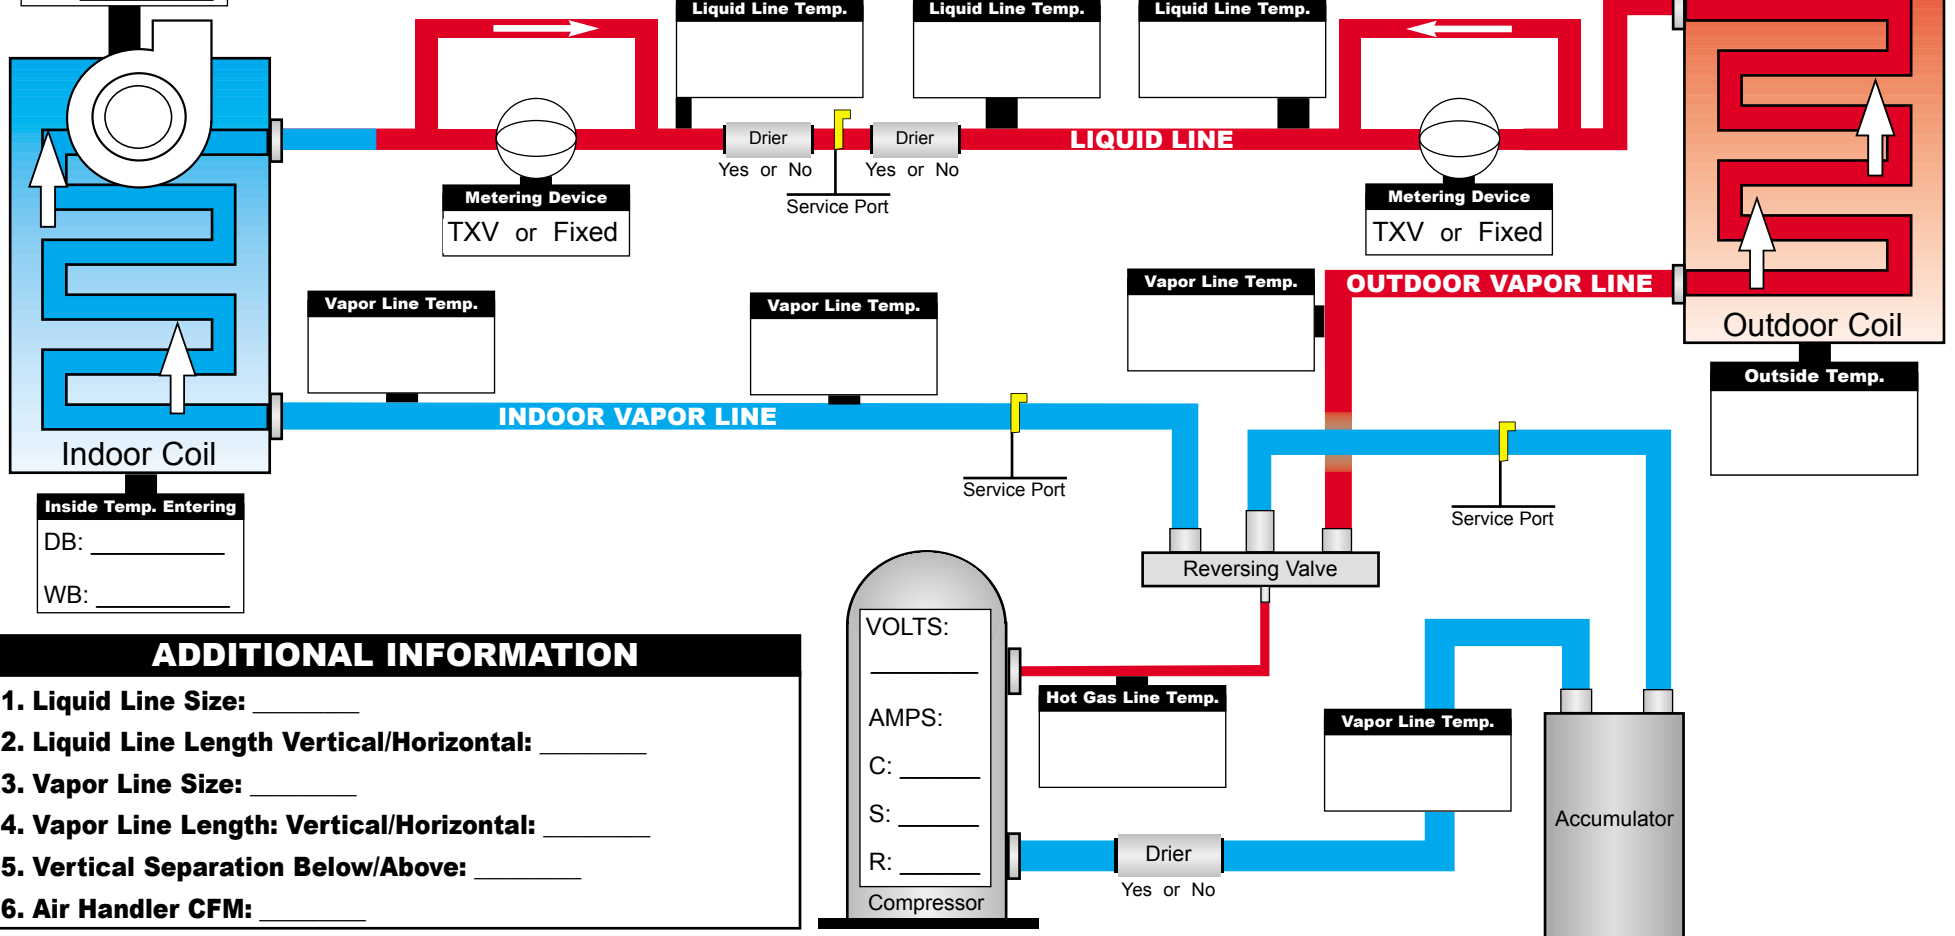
Liquid Line Temp.

Liquid Line Temp.

Liquid Line Temp.

Drier
Yes or No

Drier
Yes or No

Service Port

LIQUID LINE

Metering Device
TXV or Fixed

Metering Device
TXV or Fixed

Vapor Line Temp.

Vapor Line Temp.

Vapor Line Temp.

OUTDOOR VAPOR LINE

Outdoor Coil

Outside Temp.

INDOOR VAPOR LINE

Indoor Coil

Service Port

Service Port

Inside Temp. Entering
DB: __________
WB: __________

Reversing Valve

ADDITIONAL INFORMATION
1. Liquid Line Size: ________
2. Liquid Line Length Vertical/Horizontal: ________
3. Vapor Line Size: ________
4. Vapor Line Length: Vertical/Horizontal: ________
5. Vertical Separation Below/Above: ________
6. Air Handler CFM: ________

VOLTS:
________
AMPS:
C: ______
S: ______
R: ______
Compressor

Hot Gas Line Temp.

Vapor Line Temp.

Drier
Yes or No

Accumulator